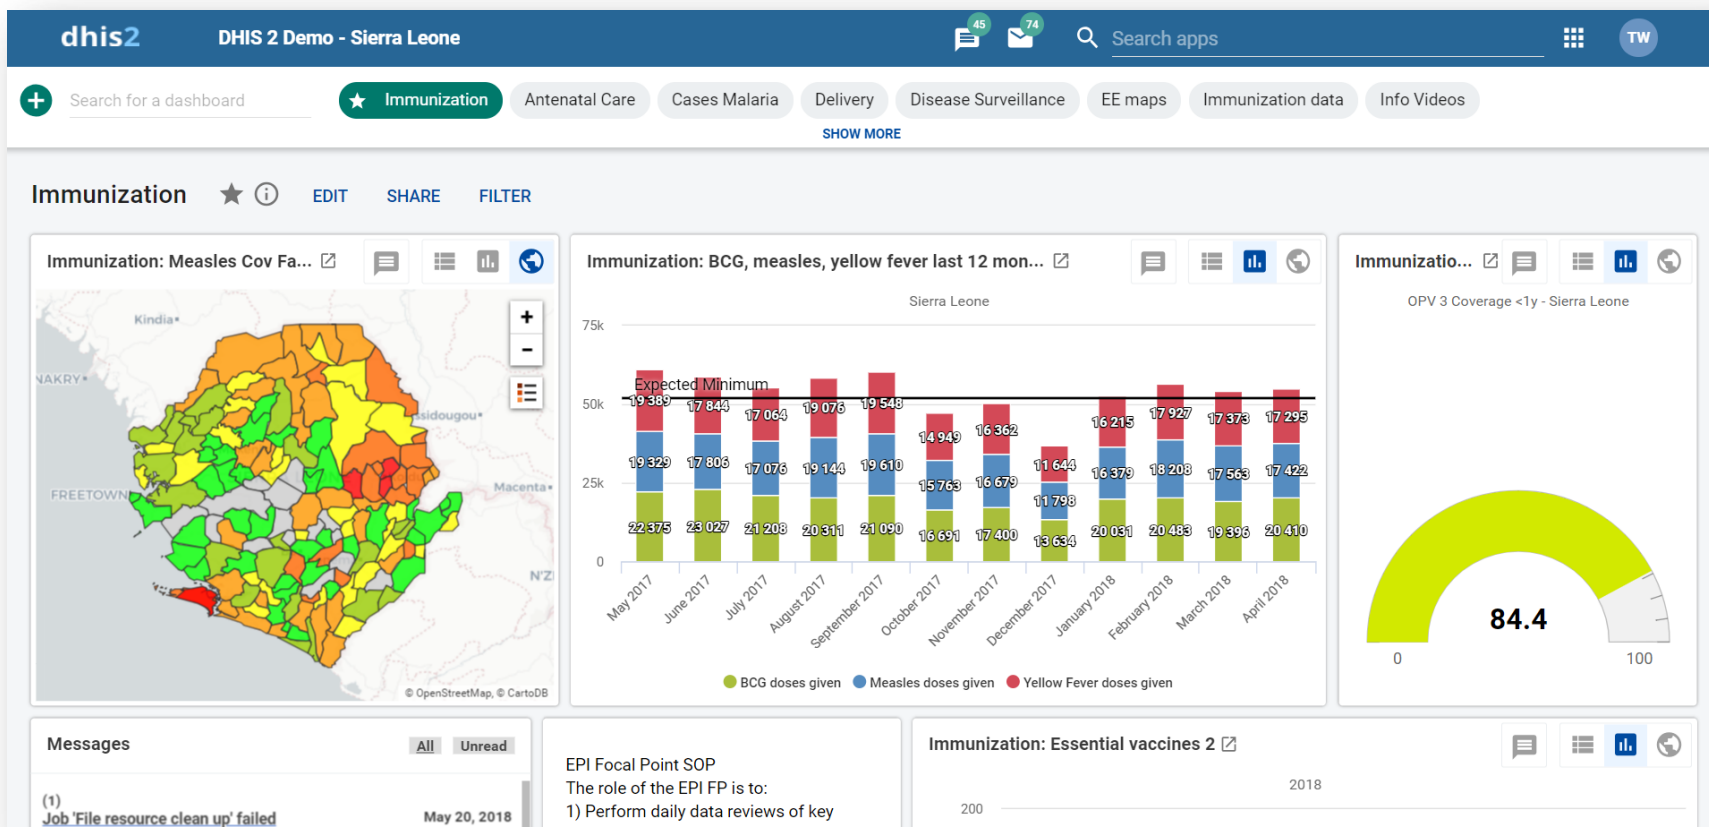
dhis2 DHIS 2 Demo - Sierra Leone 45 74 Search apps TW

Search for a dashboard Immunization Antenatal Care Cases Malaria Delivery Disease Surveillance EE maps Immunization data Info Videos

SHOW MORE

Immunization EDIT SHARE FILTER

Immunization: Measles Cov Fa...

Kindia NAKRY Kissidougou FREETOWN Macenta N'Z © OpenStreetMap, © CartoDB

Immunization: BCG, measles, yellow fever last 12 mon...

Sierra Leone

75k 50k 25k 0

Expected Minimum

| | May 2017 | June 2017 | July 2017 | August 2017 | September 2017 | October 2017 | November 2017 | December 2017 | January 2018 | February 2018 | March 2018 | April 2018 |
|---|---|---|---|---|---|---|---|---|---|---|---|---|
| Yellow Fever | 19 389 | 17 844 | 17 064 | 19 076 | 19 548 | 14 949 | 16 362 | 11 644 | 16 215 | 17 927 | 17 373 | 17 295 |
| Measles | 19 329 | 17 806 | 17 076 | 19 144 | 19 610 | 15 763 | 16 679 | 11 798 | 16 379 | 18 208 | 17 563 | 17 422 |
| BCG | 22 375 | 23 027 | 21 208 | 20 311 | 21 090 | 16 691 | 17 400 | 13 634 | 20 031 | 20 483 | 19 396 | 20 410 |

BCG doses given Measles doses given Yellow Fever doses given

Immunizatio...

OPV 3 Coverage <1y - Sierra Leone

84.4

0 100

Messages All Unread

(1)
Job 'File resource clean up' failed May 20, 2018

EPI Focal Point SOP
The role of the EPI FP is to:
1) Perform daily data reviews of key

Immunization: Essential vaccines 2

2018

200